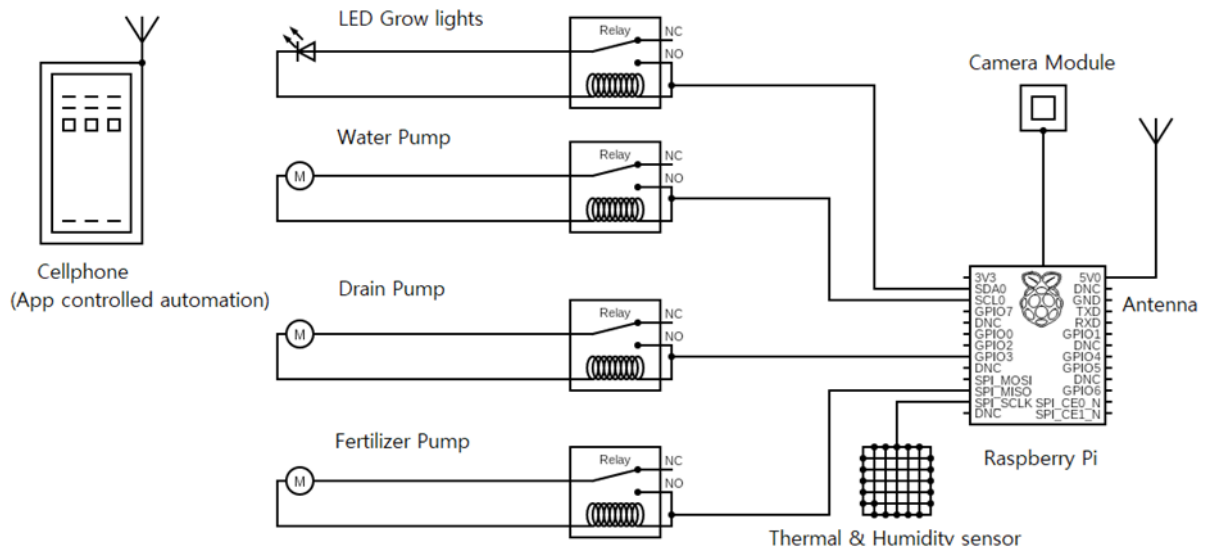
LED Grow lights

Relay

NC

NO

Camera Module

Water Pump

Relay

NC

NO

M

Cellphone
(App controlled automation)

Drain Pump

Relay

NC

NO

M

3V3
SDA0
SCL0
GPIO7
DNC
GPIO0
GPIO2
GPIO3
DNC
SPI_MOSI
SPI_MISO
SPI_SCLK
DNC

5V0
DNC
GND
TXD
RXD
GPIO1
DNC
GPIO4
GPIO5
DNC
GPIO6
SPI_CE0_N
SPI_CE1_N

Antenna

Fertilizer Pump

Relay

NC

NO

M

Raspberry Pi

Thermal & Humidity sensor